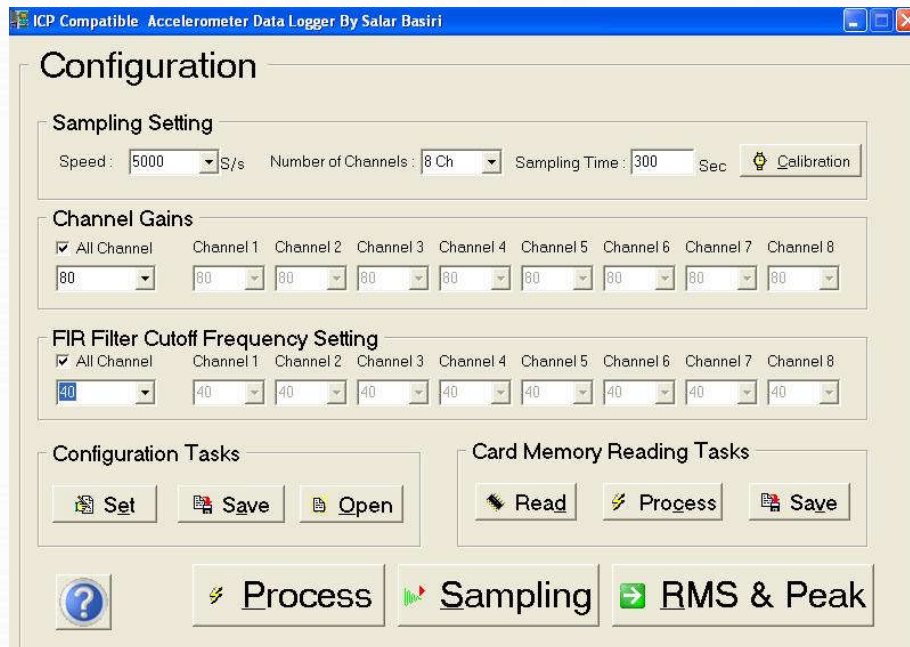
ICP Compatible Accelerometer Data Logger By Salar Basiri

Configuration

Sampling Setting

Speed : 5000 S/s Number of Channels : 8 Ch Sampling Time : 300 Sec Calibration

Channel Gains

All Channel Channel 1 Channel 2 Channel 3 Channel 4 Channel 5 Channel 6 Channel 7 Channel 8

80 80 80 80 80 80 80 80 80

FIR Filter Cutoff Frequency Setting

All Channel Channel 1 Channel 2 Channel 3 Channel 4 Channel 5 Channel 6 Channel 7 Channel 8

40 40 40 40 40 40 40 40 40

Configuration Tasks

Set Save Open

Card Memory Reading Tasks

Read Process Save

Process Sampling RMS & Peak